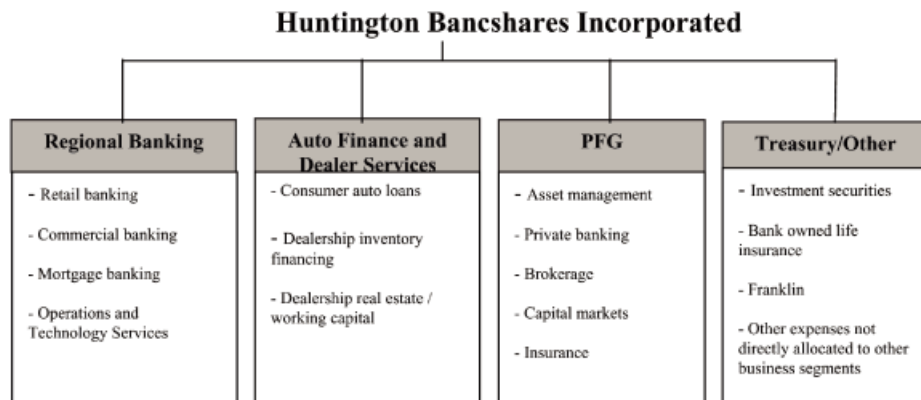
Huntington Bancshares Incorporated

Regional Banking

- Retail banking

- Commercial banking

- Mortgage banking

- Operations and Technology Services

Auto Finance and Dealer Services

- Consumer auto loans

- Dealership inventory financing

- Dealership real estate / working capital

PFG

- Asset management

- Private banking

- Brokerage

- Capital markets

- Insurance

Treasury/Other

- Investment securities

- Bank owned life insurance

- Franklin

- Other expenses not directly allocated to other business segments